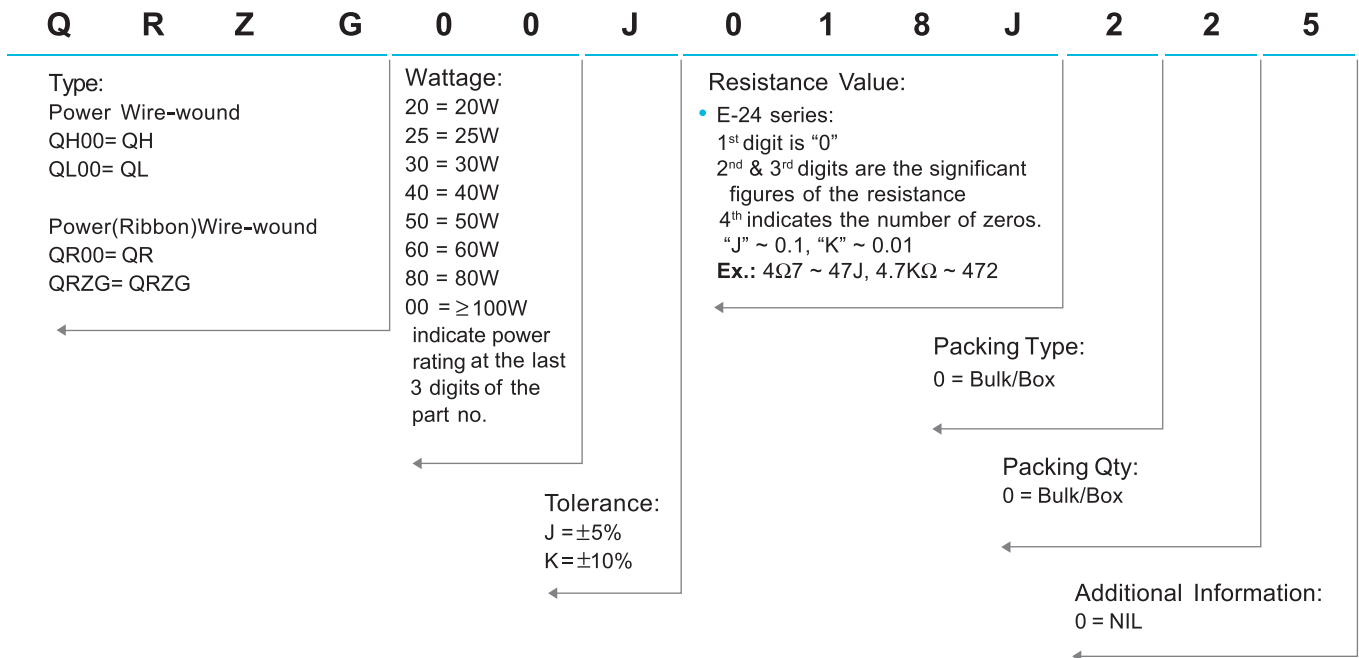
Q R Z G 0 0 J 0 1 8 J 2 2 5

Type:
Power Wire-wound
QH00= QH
QL00= QL

Power(Ribbon)Wire-wound
QR00= QR
QRZG= QRZG

Wattage:
20 = 20W
25 = 25W
30 = 30W
40 = 40W
50 = 50W
60 = 60W
80 = 80W
00 = $\geq$100W
indicate power rating at the last 3 digits of the part no.

Tolerance:
J = $\pm$5%
K= $\pm$10%

Resistance Value:
• E-24 series:
1$^{st}$ digit is "0"
2$^{nd}$ & 3$^{rd}$ digits are the significant figures of the resistance
4$^{th}$ indicates the number of zeros.
"J" ~ 0.1, "K" ~ 0.01
Ex.: 4$\Omega$7 ~ 47J, 4.7K$\Omega$ ~ 472

Packing Type:
0 = Bulk/Box

Packing Qty:
0 = Bulk/Box

Additional Information:
0 = NIL